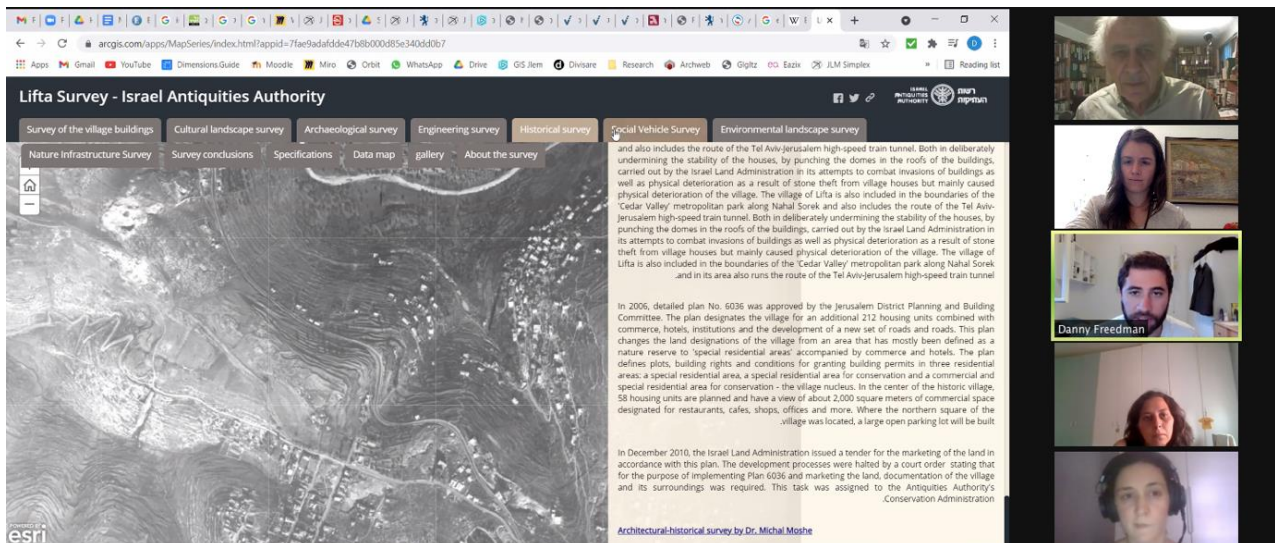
arcgis.com/apps/MapSeries/index.html?appid=7fae9adafdde47b8b000d85e340dd0b7

Apps Gmail YouTube Dimensions.Guide Moodle Miro Orbit WhatsApp Drive GIS Jlem Divisare Research Archweb Giglitz Eazix JLM Simplex Reading list

Lifta Survey - Israel Antiquities Authority

ISRAEL ANTIQUITIES AUTHORITY רשות העתיקות

Survey of the village buildings | Cultural landscape survey | Archaeological survey | Engineering survey | Historical survey | Social Vehicle Survey | Environmental landscape survey

Nature Infrastructure Survey | Survey conclusions | Specifications | Data map | gallery | About the survey

and also includes the route of the Tel Aviv-Jerusalem high-speed train tunnel. Both in deliberately undermining the stability of the houses, by punching the domes in the roofs of the buildings, carried out by the Israel Land Administration in its attempts to combat invasions of buildings as well as physical deterioration as a result of stone theft from village houses but mainly caused physical deterioration of the village. The village of Lifta is also included in the boundaries of the 'Cedar Valley' metropolitan park along Nahal Sorek and also includes the route of the Tel Aviv-Jerusalem high-speed train tunnel. Both in deliberately undermining the stability of the houses, by punching the domes in the roofs of the buildings, carried out by the Israel Land Administration in its attempts to combat invasions of buildings as well as physical deterioration as a result of stone theft from village houses but mainly caused physical deterioration of the village. The village of Lifta is also included in the boundaries of the 'Cedar Valley' metropolitan park along Nahal Sorek .and in its area also runs the route of the Tel Aviv-Jerusalem high-speed train tunnel

In 2006, detailed plan No. 6036 was approved by the Jerusalem District Planning and Building Committee. The plan designates the village for an additional 212 housing units combined with commerce, hotels, institutions and the development of a new set of roads and roads. This plan changes the land designations of the village from an area that has mostly been defined as a nature reserve to 'special residential areas' accompanied by commerce and hotels. The plan defines plots, building rights and conditions for granting building permits in three residential areas: a special residential area, a special residential area for conservation and a commercial and special residential area for conservation - the village nucleus. In the center of the historic village, 58 housing units are planned and have a view of about 2,000 square meters of commercial space designated for restaurants, cafes, shops, offices and more. Where the northern square of the .village was located, a large open parking lot will be built

In December 2010, the Israel Land Administration issued a tender for the marketing of the land in accordance with this plan. The development processes were halted by a court order stating that for the purpose of implementing Plan 6036 and marketing the land, documentation of the village and its surroundings was required. This task was assigned to the Antiquities Authority's .Conservation Administration

Architectural-historical survey by Dr. Michal Moshe

POWERED BY esri

Danny Freedman